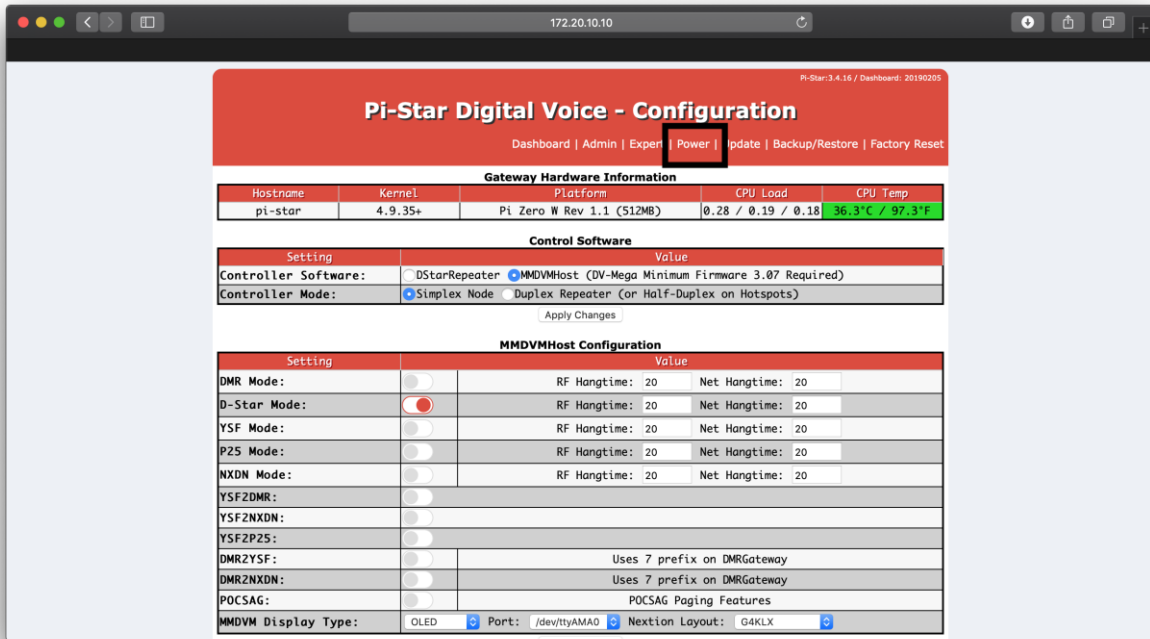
172.20.10.10

Pi-Star:3.4.16 / Dashboard: 20190205

Pi-Star Digital Voice - Configuration

Dashboard | Admin | Expert | Power | Update | Backup/Restore | Factory Reset

Gateway Hardware Information

| Hostname | Kernel | Platform | CPU Load | CPU Temp |
|---|---|---|---|---|
| pi-star | 4.9.35+ | Pi Zero W Rev 1.1 (512MB) | 0.28 / 0.19 / 0.18 | 36.3°C / 97.3°F |

Control Software

| Setting | Value |
|---|---|
| Controller Software: | DStarRepeater MMDVMHost (DV-Mega Minimum Firmware 3.07 Required) |
| Controller Mode: | Simplex Node Duplex Repeater (or Half-Duplex on Hotspots) |

Apply Changes

MMDVMHost Configuration

| Setting | | Value |
|---|---|---|
| DMR Mode: | | RF Hangtime: 20 Net Hangtime: 20 |
| D-Star Mode: | | RF Hangtime: 20 Net Hangtime: 20 |
| YSF Mode: | | RF Hangtime: 20 Net Hangtime: 20 |
| P25 Mode: | | RF Hangtime: 20 Net Hangtime: 20 |
| NXDN Mode: | | RF Hangtime: 20 Net Hangtime: 20 |
| YSF2DMR: | | |
| YSF2NXDN: | | |
| YSF2P25: | | |
| DMR2YSF: | | Uses 7 prefix on DMRGateway |
| DMR2NXDN: | | Uses 7 prefix on DMRGateway |
| POCSAG: | | POCSAG Paging Features |
| MMDVM Display Type: | OLED | Port: /dev/ttyAMA0 Nextion Layout: G4KLX |